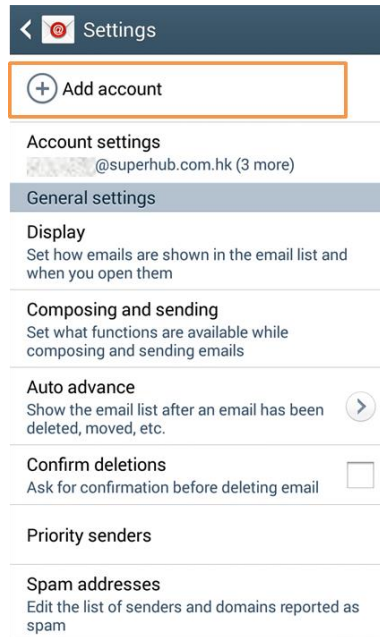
Settings

Add account

Account settings
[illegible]@superhub.com.hk (3 more)

General settings

Display
Set how emails are shown in the email list and when you open them

Composing and sending
Set what functions are available while composing and sending emails

Auto advance
Show the email list after an email has been deleted, moved, etc.

Confirm deletions
Ask for confirmation before deleting email

Priority senders

Spam addresses
Edit the list of senders and domains reported as spam